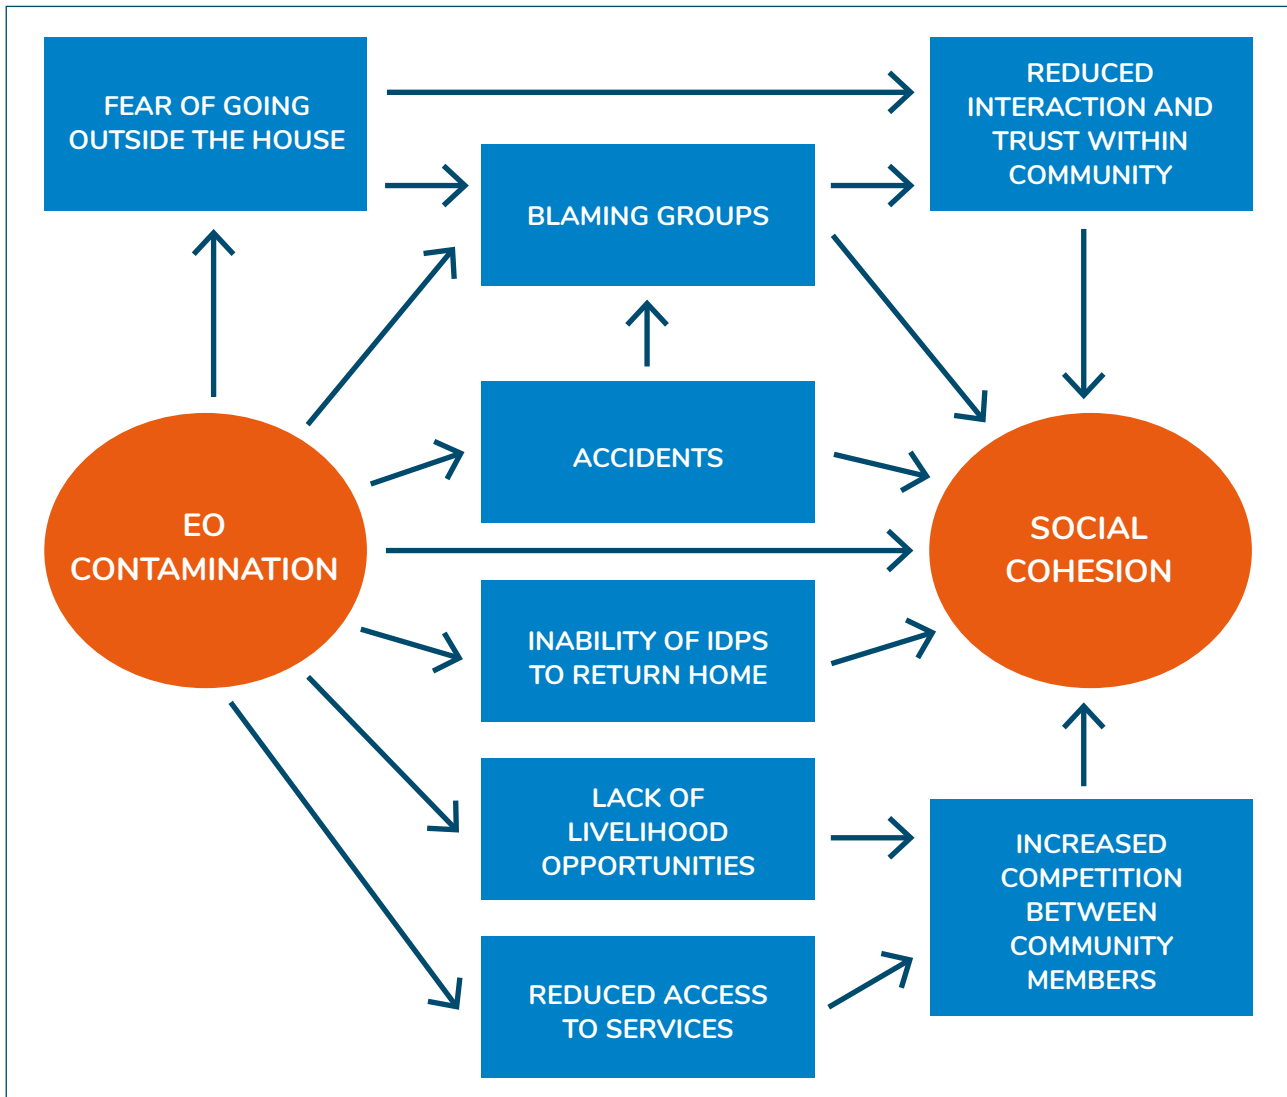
FEAR OF GOING OUTSIDE THE HOUSE

BLAMING GROUPS

REDUCED INTERACTION AND TRUST WITHIN COMMUNITY

ACCIDENTS

EO CONTAMINATION

SOCIAL COHESION

INABILITY OF IDPS TO RETURN HOME

LACK OF LIVELIHOOD OPPORTUNITIES

INCREASED COMPETITION BETWEEN COMMUNITY MEMBERS

REDUCED ACCESS TO SERVICES